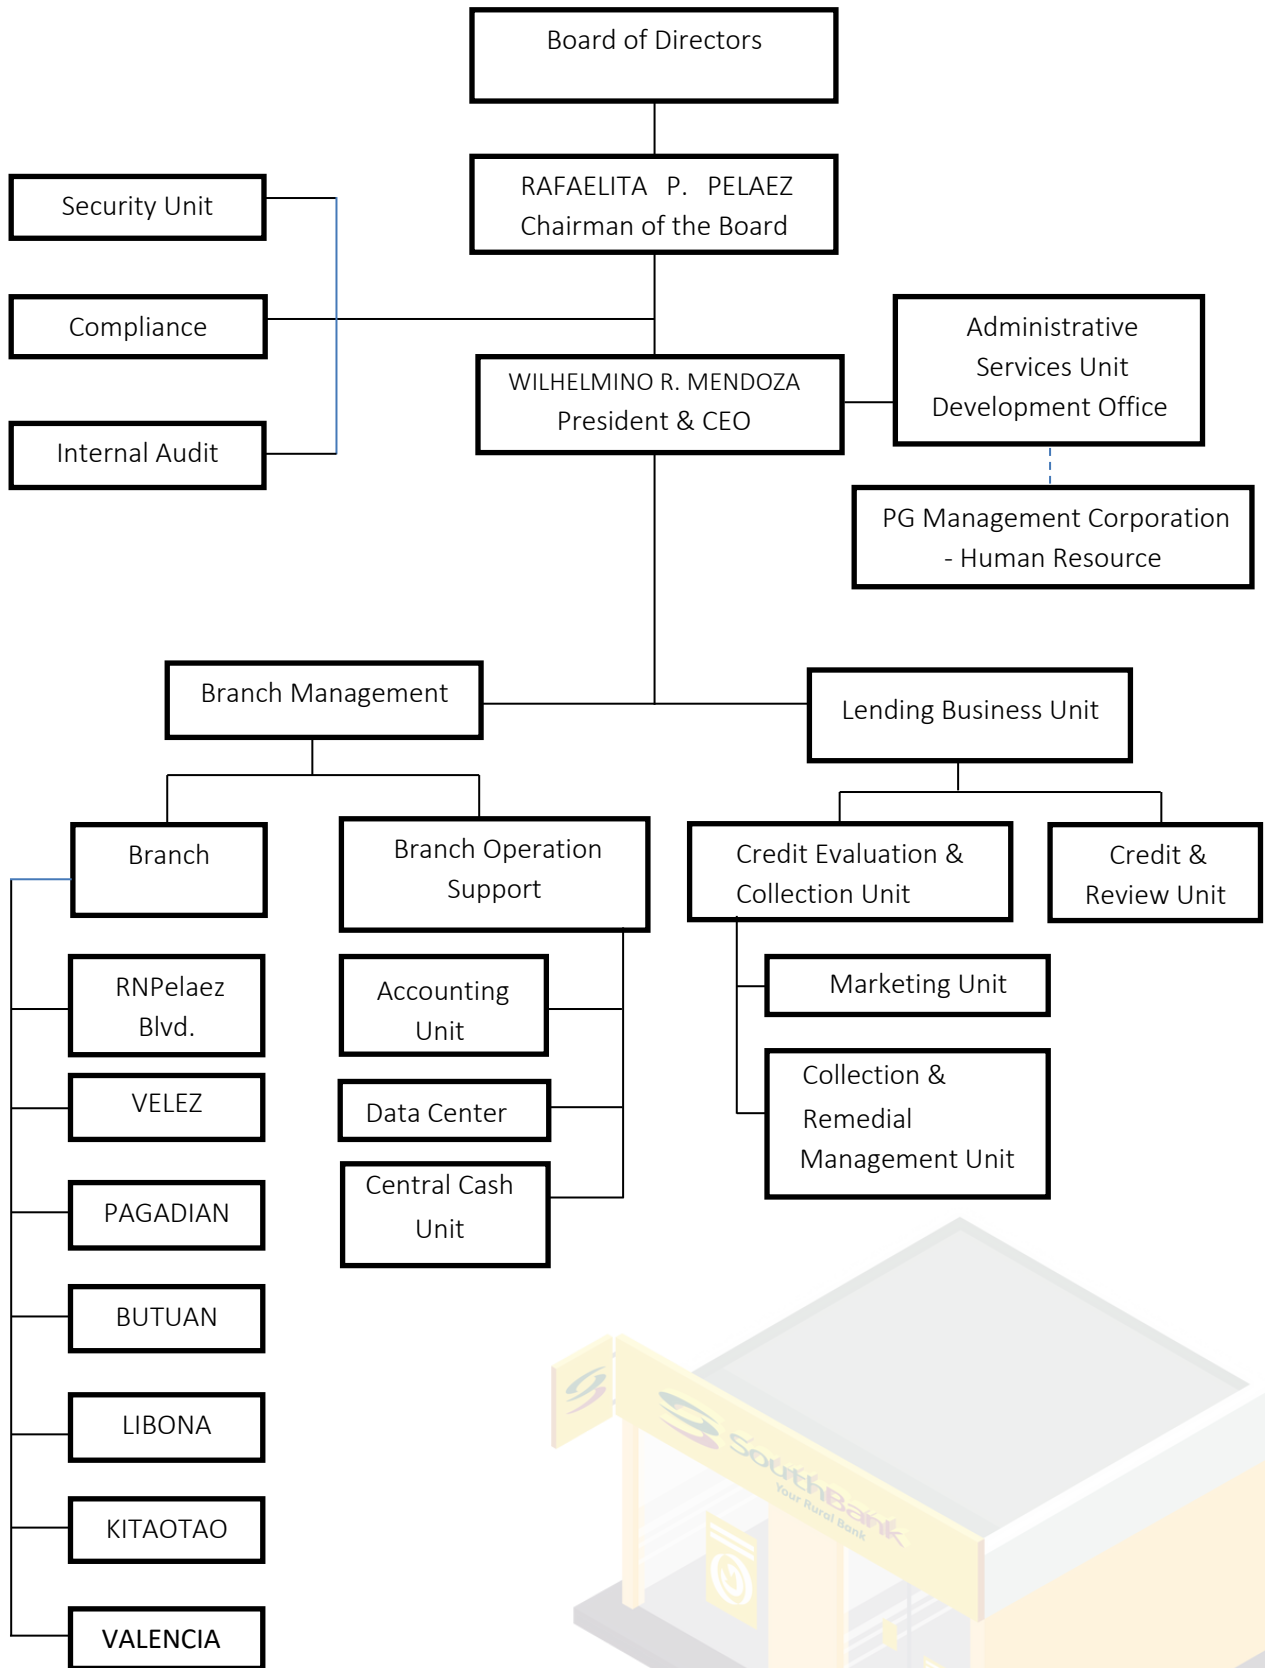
Board of Directors

RAFAELITA P. PELAEZ
Chairman of the Board

Security Unit

Compliance

Internal Audit

WILHELMINO R. MENDOZA
President & CEO

Administrative Services Unit Development Office

PG Management Corporation - Human Resource

Branch Management

Lending Business Unit

Branch

Branch Operation Support

Credit Evaluation & Collection Unit

Credit & Review Unit

RNPelaez Blvd.

VELEZ

PAGADIAN

BUTUAN

LIBONA

KITAOTAO

VALENCIA

Accounting Unit

Data Center

Central Cash Unit

Marketing Unit

Collection & Remedial Management Unit

SouthBank
Your Rural Bank